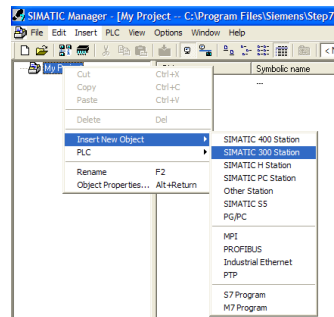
SIMATIC Manager - [My Project -- C:\Program Files\Siemens\Step7

File Edit Insert PLC View Options Window Help

My P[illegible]

Symbolic name

...

Cut Ctrl+X
Copy Ctrl+C
Paste Ctrl+V

Delete Del

Insert New Object
PLC

Rename F2
Object Properties... Alt+Return

SIMATIC 400 Station
SIMATIC 300 Station
SIMATIC H Station
SIMATIC PC Station
Other Station
SIMATIC S5
PG/PC

MPI
PROFIBUS
Industrial Ethernet
PTP

S7 Program
M7 Program